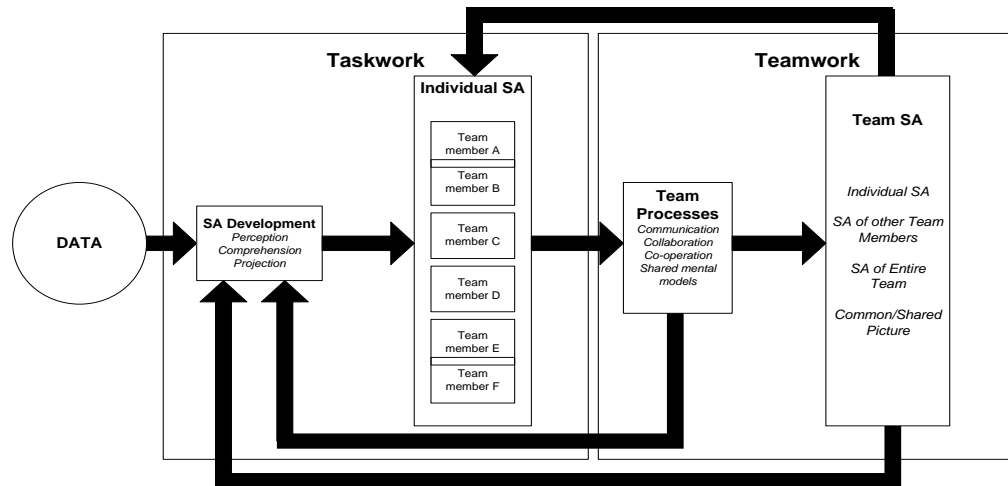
Taskwork

Teamwork

Individual SA

Team member A

Team member B

Team member C

Team member D

Team member E

Team member F

DATA

SA Development
Perception
Comprehension
Projection

Team Processes
Communication
Collaboration
Co-operation
Shared mental models

Team SA

Individual SA

SA of other Team Members

SA of Entire Team

Common/Shared Picture